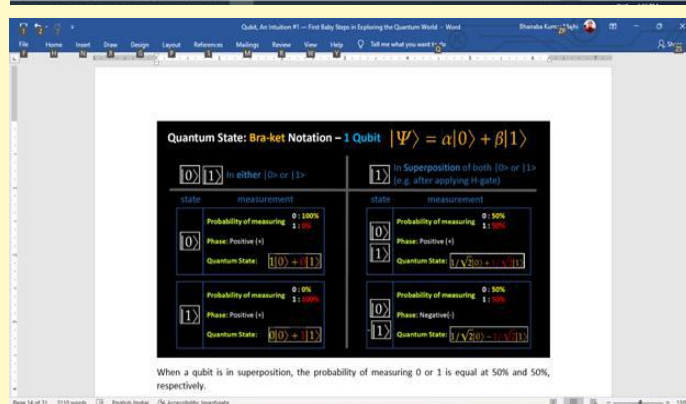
Qubit, An Intuition #1 — First Baby Steps in Exploring the Quantum World - Word

File Home Insert Draw Design Layout References Mailings Review View Help Tell me what you want to do

Quantum State: Bra-ket Notation – 1 Qubit $|\Psi\rangle = \alpha|0\rangle + \beta|1\rangle$

$|0\rangle$ $|1\rangle$ In either |0> or |1>

$|1\rangle$ In Superposition of both |0> or |1> (e.g. after applying H-gate)

state measurement

state measurement

$|0\rangle$ Probability of measuring 0 : 100% 1 : 0%
Phase: Positive (+)
Quantum State: $1|0\rangle + 0|1\rangle$

$|0\rangle$ $|1\rangle$ Probability of measuring 0 : 50% 1 : 50%
Phase: Positive (+)
Quantum State: $1/\sqrt{2}|0\rangle + 1/\sqrt{2}|1\rangle$

$|1\rangle$ Probability of measuring 0 : 0% 1 : 100%
Phase: Positive (+)
Quantum State: $0|0\rangle + 1|1\rangle$

$|0\rangle$ $-|1\rangle$ Probability of measuring 0 : 50% 1 : 50%
Phase: Negative(-)
Quantum State: $1/\sqrt{2}|0\rangle - 1/\sqrt{2}|1\rangle$

When a qubit is in superposition, the probability of measuring 0 or 1 is equal at 50% and 50%, respectively.

Page 14 of 31 2110 words English (India) Accessibility: Investigate